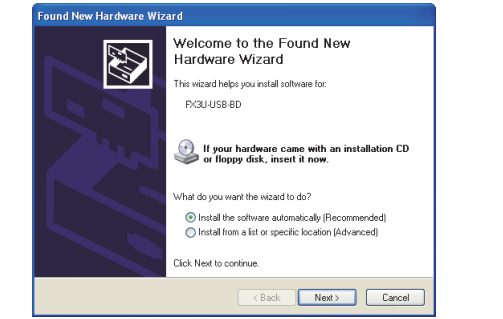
Found New Hardware Wizard

Welcome to the Found New Hardware Wizard

This wizard helps you install software for:

FX3U-USB-BD

If your hardware came with an installation CD or floppy disk, insert it now.

What do you want the wizard to do?

Install the software automatically (Recommended)

Install from a list or specific location (Advanced)

Click Next to continue.

< Back Next > Cancel